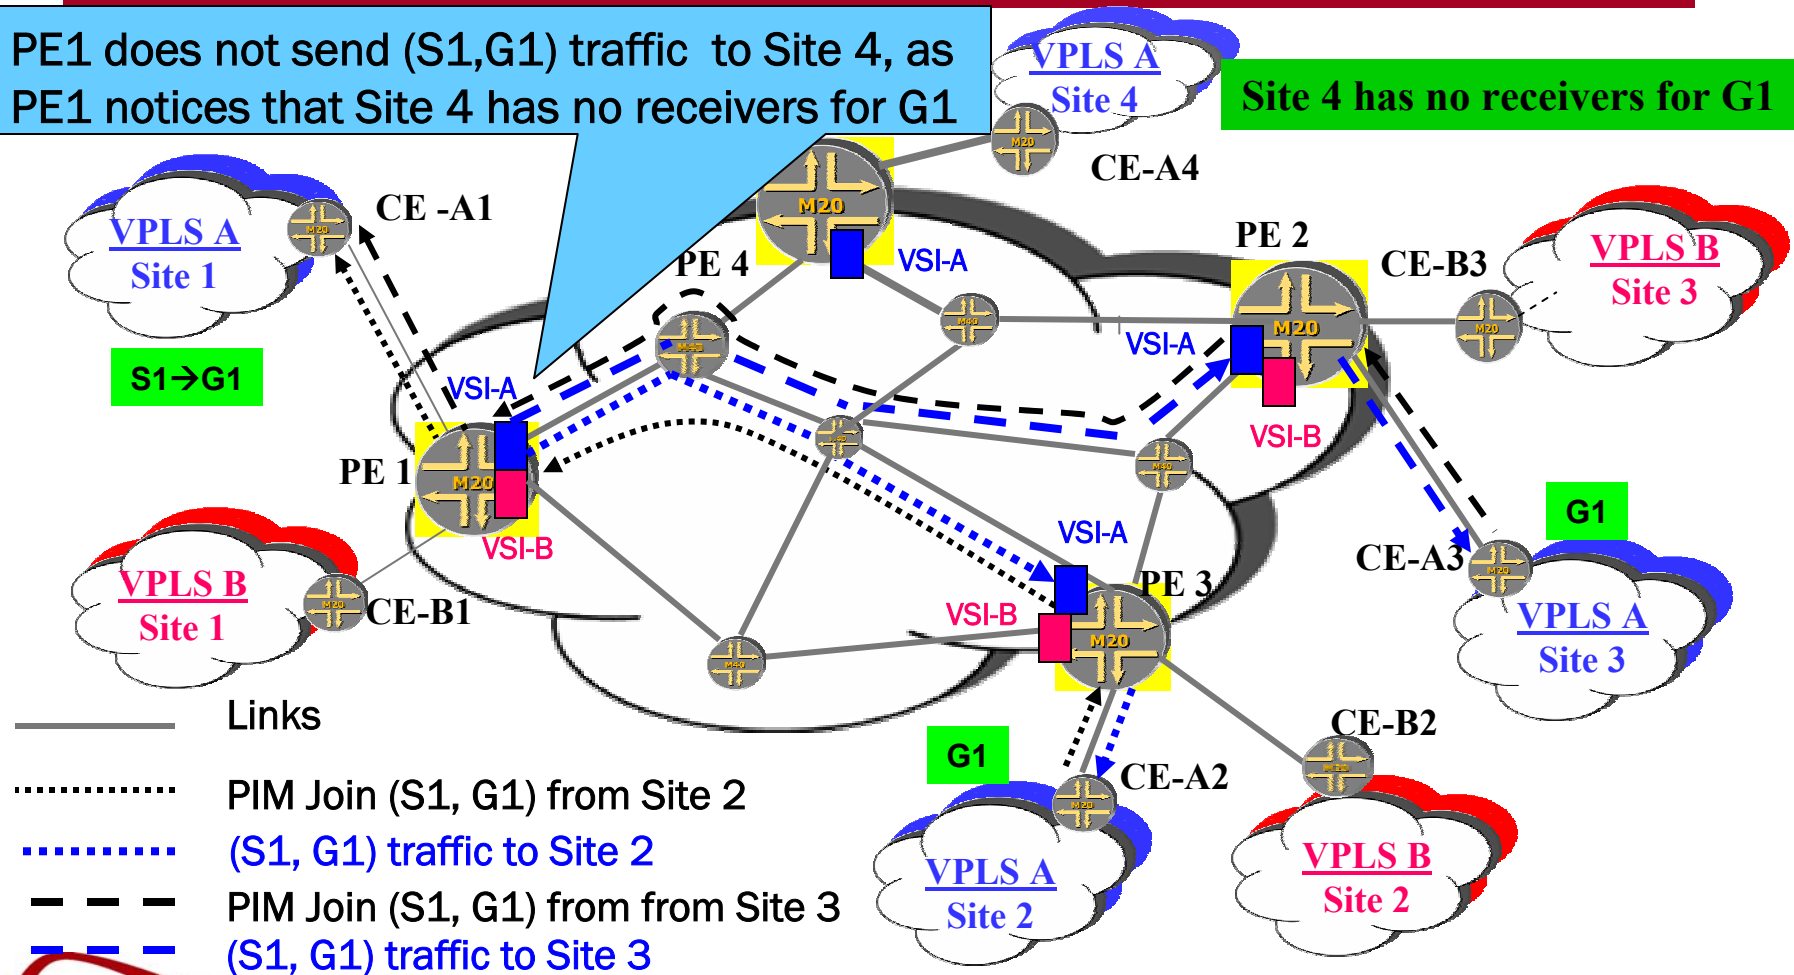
PE1 does not send (S1,G1) traffic to Site 4, as PE1 notices that Site 4 has no receivers for G1

VPLS A
Site 4

Site 4 has no receivers for G1

CE-A4

VPLS A
Site 1

CE -A1

M20

VSI-A

PE 4

PE 2

CE-B3

VPLS B
Site 3

VSI-A

M20

$S1 \rightarrow G1$

VSI-A

VSI-B

PE 1

M20

VSI-B

G1

CE-A3

VSI-A

VPLS B
Site 1

CE-B1

PE 3

VSI-B

M20

VPLS A
Site 3

Links

CE-B2

G1

CE-A2

PIM Join (S1, G1) from Site 2

(S1, G1) traffic to Site 2

VPLS A
Site 2

VPLS B
Site 2

PIM Join (S1, G1) from from Site 3

(S1, G1) traffic to Site 3